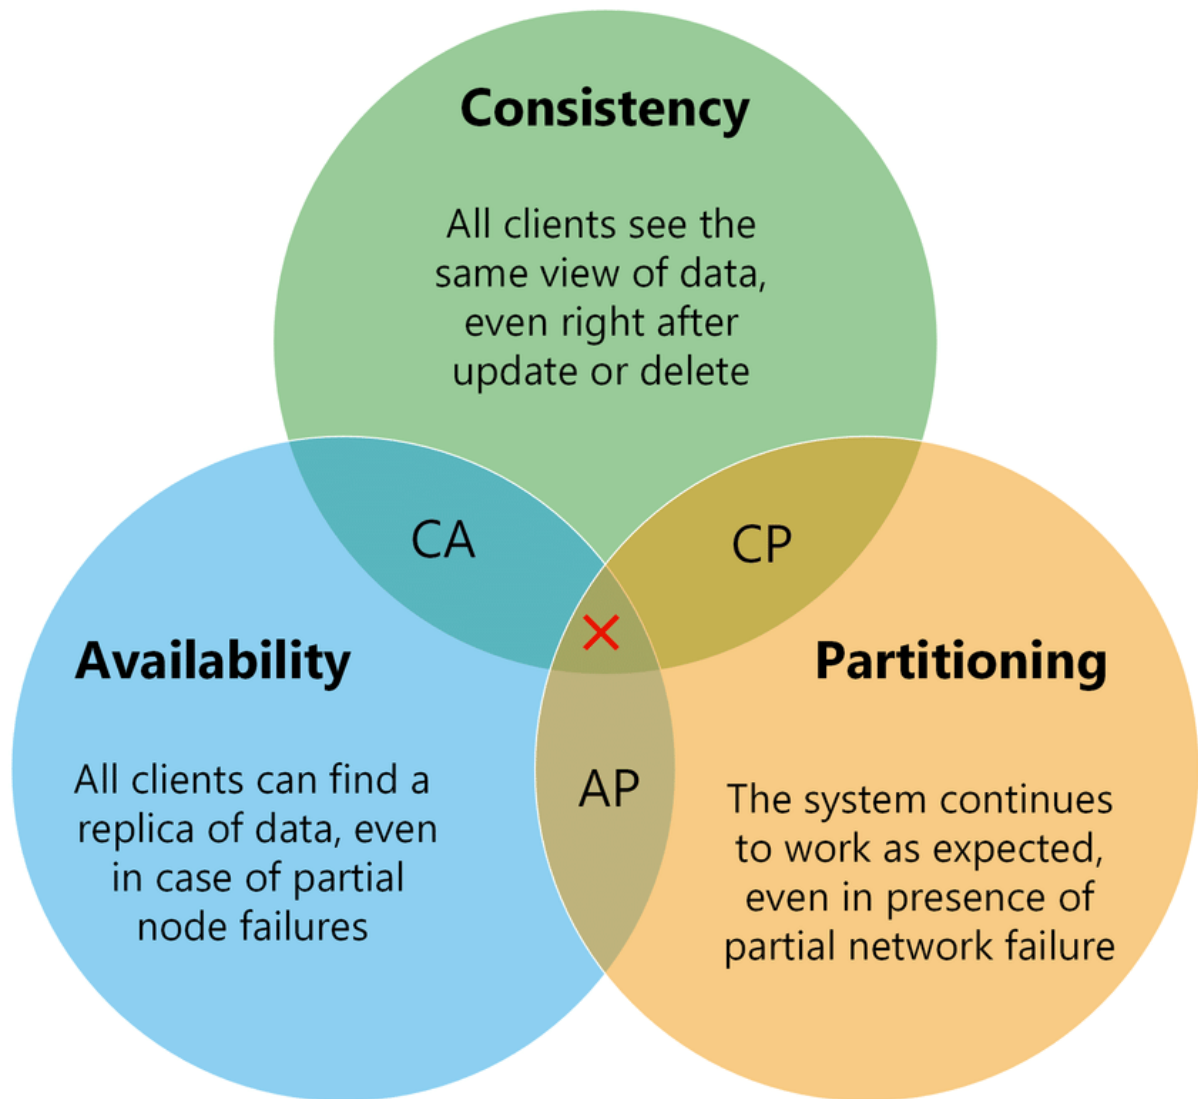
Consistency

All clients see the same view of data, even right after update or delete

CA

CP

Availability

Partitioning

All clients can find a replica of data, even in case of partial node failures

AP

The system continues to work as expected, even in presence of partial network failure